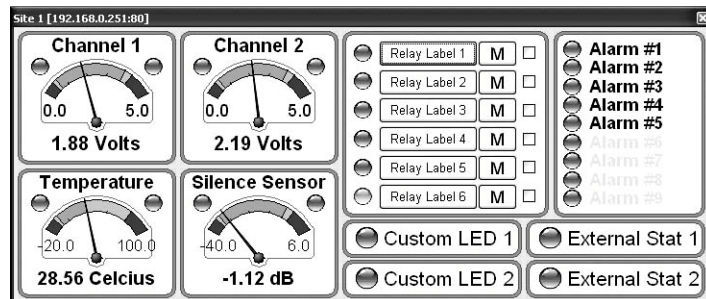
Site 1 [192.168.0.251:80]

Channel 1
0.0 5.0
1.88 Volts

Channel 2
0.0 5.0
2.19 Volts

Temperature
-20.0 100.0
28.56 Celcius

Silence Sensor
-40.0 6.0
-1.12 dB

Relay Label 1 M
Relay Label 2 M
Relay Label 3 M
Relay Label 4 M
Relay Label 5 M
Relay Label 6 M

Alarm #1
Alarm #2
Alarm #3
Alarm #4
Alarm #5
Alarm #6
Alarm #7
Alarm #8
Alarm #9

Custom LED 1
External Stat 1
Custom LED 2
External Stat 2